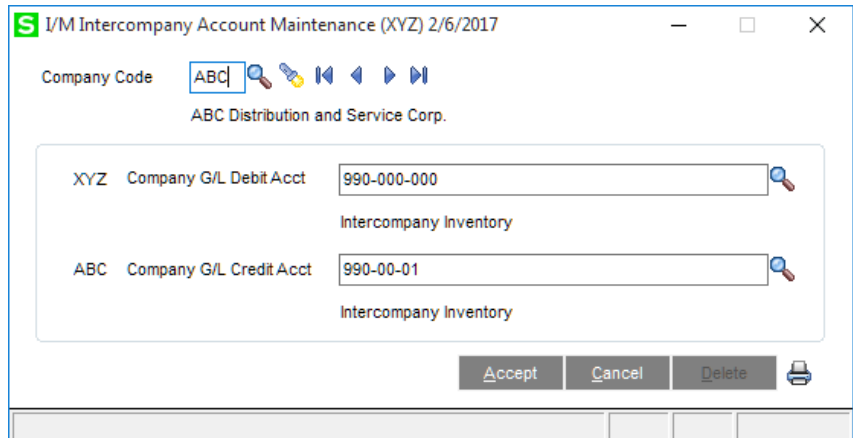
S I/M Intercompany Account Maintenance (XYZ) 2/6/2017

Company Code ABC

ABC Distribution and Service Corp.

XYZ Company G/L Debit Acct 990-000-000

Intercompany Inventory

ABC Company G/L Credit Acct 990-00-01

Intercompany Inventory

Accept Cancel Delete